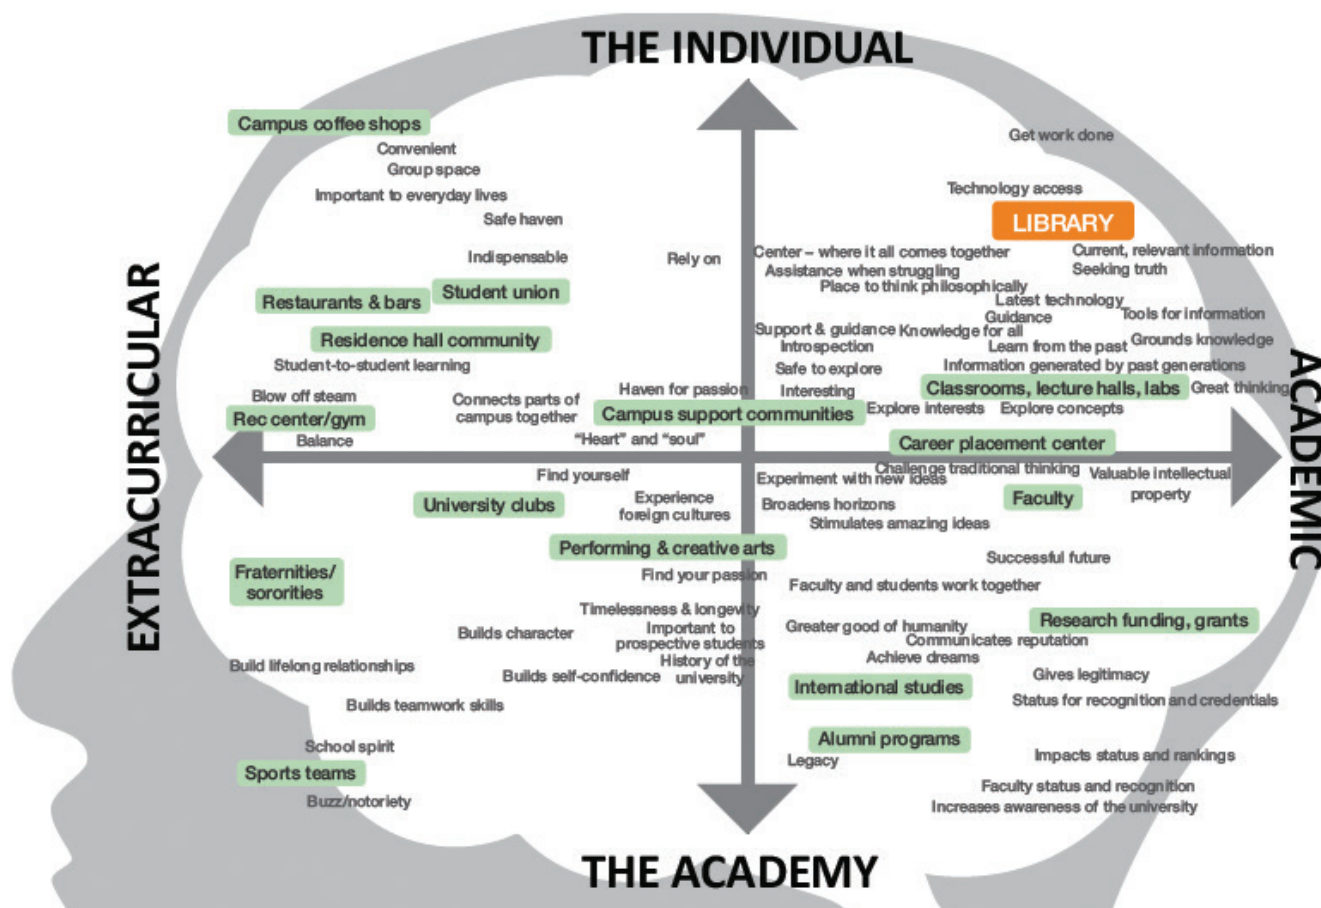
THE INDIVIDUAL

EXTRACURRICULAR

ACADEMIC

THE ACADEMY

Campus coffee shops
Convenient
Group space
Important to everyday lives
Safe haven
Indispensable

Restaurants & bars
Student union
Residence hall community
Student-to-student learning
Blow off steam
Rec center/gym
Balance
Connects parts of campus together

Rely on

Get work done
Technology access
LIBRARY
Center – where it all comes together
Assistance when struggling
Place to think philosophically
Current, relevant information
Seeking truth
Latest technology
Guidance
Tools for information
Support & guidance
Knowledge for all
Introspection
Learn from the past
Grounds knowledge
Safe to explore
Information generated by past generations
Haven for passion
Interesting
Classrooms, lecture halls, labs
Great thinking
Campus support communities
Explore interests
Explore concepts
"Heart" and "soul"
Career placement center

Find yourself
Experiment with new ideas
Challenge traditional thinking
Valuable intellectual property
University clubs
Experience foreign cultures
Broadens horizons
Faculty
Stimulates amazing ideas
Performing & creative arts
Successful future
Fraternities/ sororities
Find your passion
Faculty and students work together
Timelessness & longevity
Builds character
Important to prospective students
Greater good of humanity
Communicates reputation
Research funding, grants
History of the university
Achieve dreams
Build lifelong relationships
Builds self-confidence
Gives legitimacy
International studies
Status for recognition and credentials
Builds teamwork skills
Alumni programs
School spirit
Legacy
Impacts status and rankings
Sports teams
Faculty status and recognition
Buzz/notoriety
Increases awareness of the university